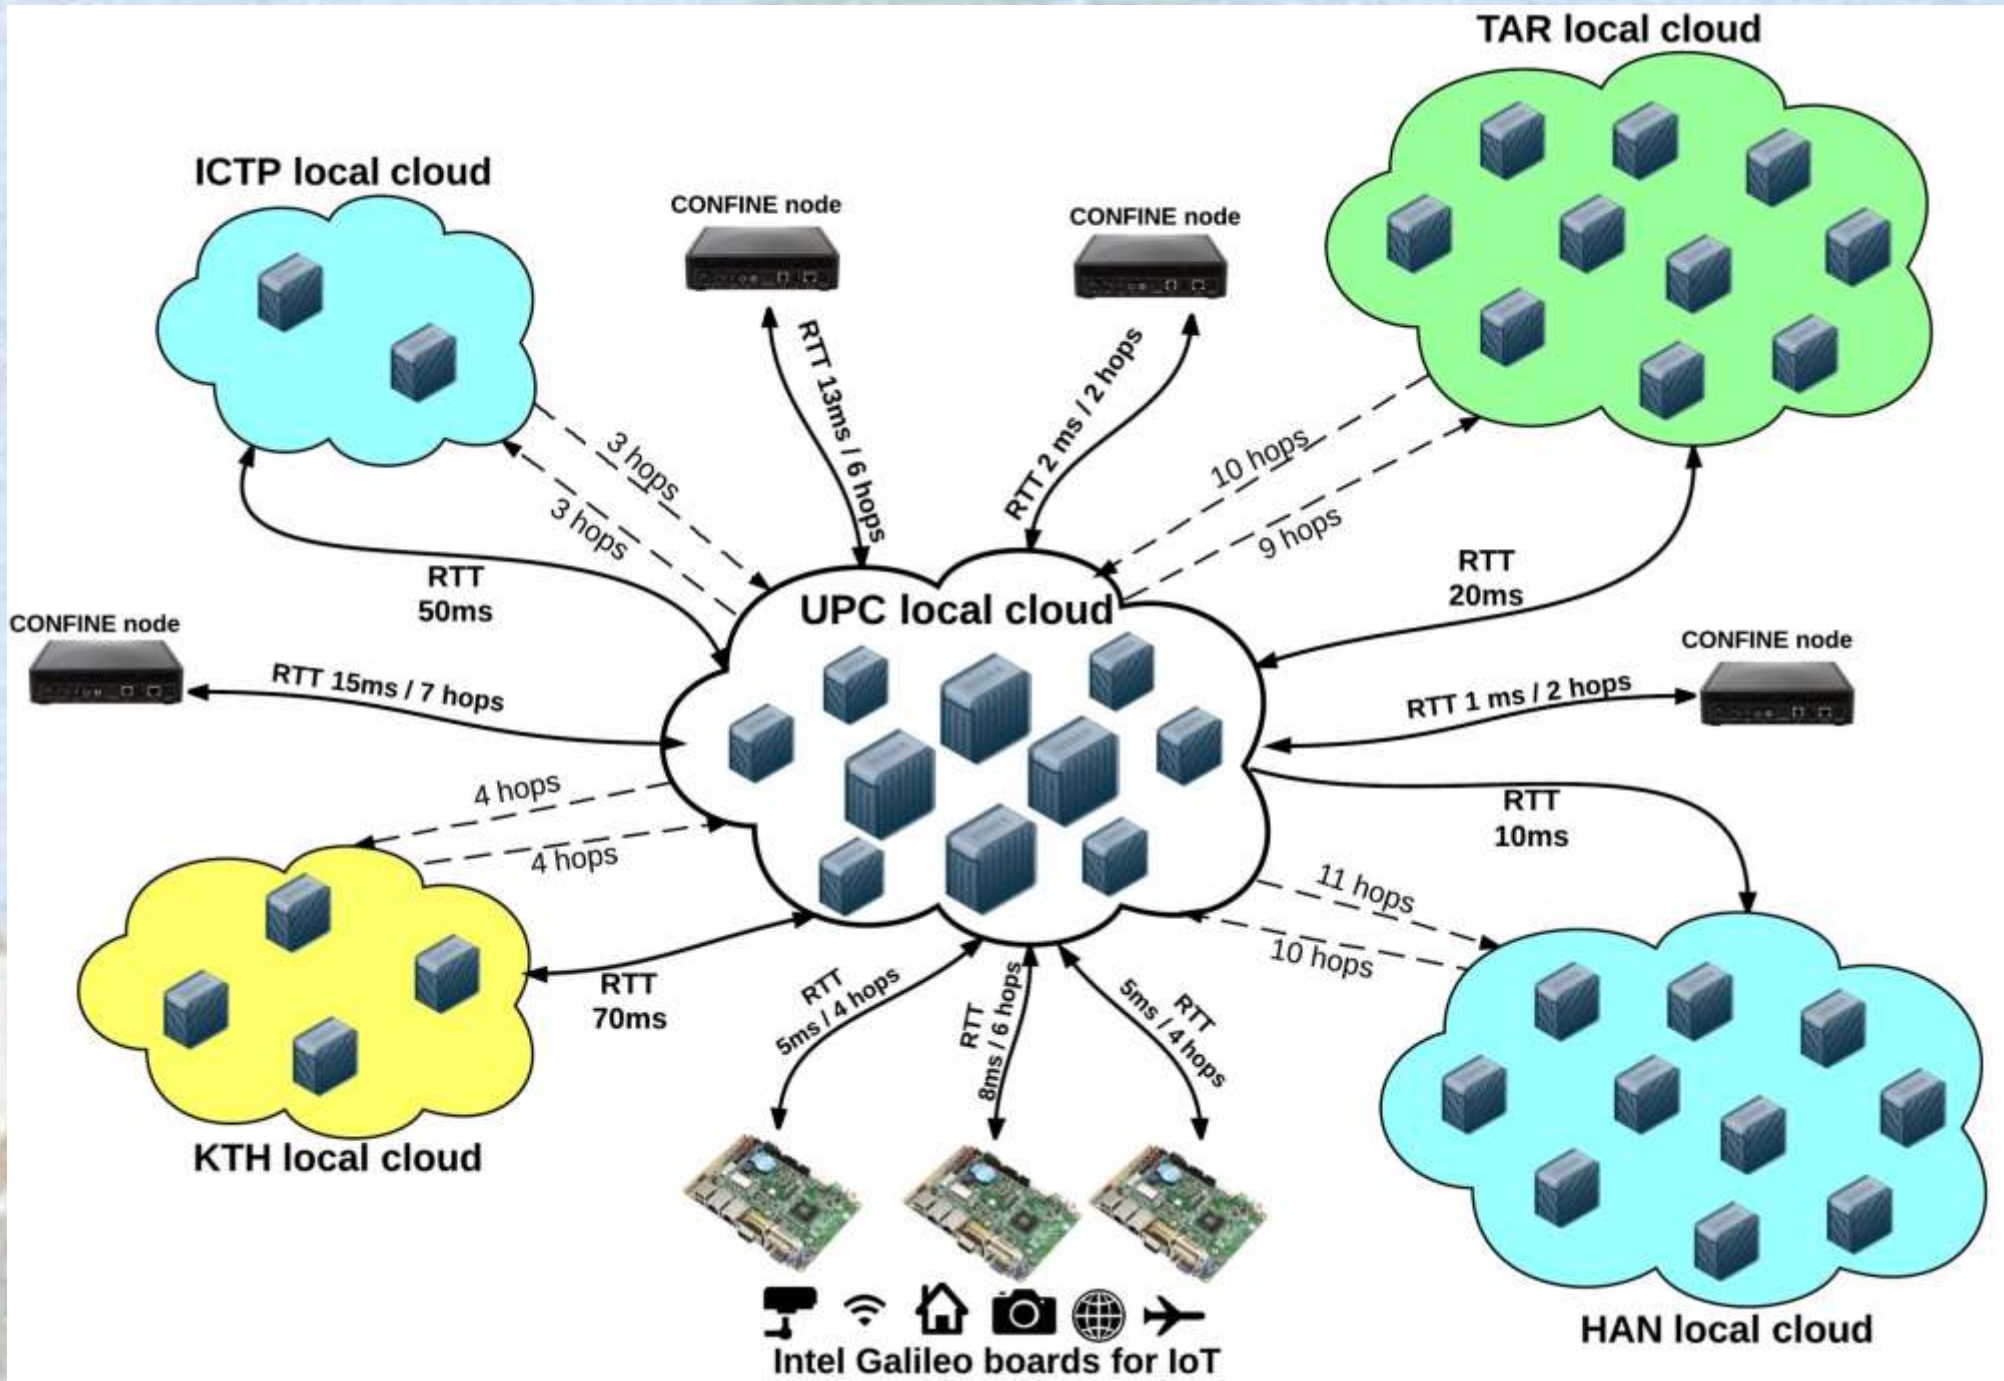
TAR local cloud

ICTP local cloud

CONFINE node

CONFINE node

RTT 13ms / 6 hops

RTT 2 ms / 2 hops

3 hops

3 hops

10 hops

9 hops

RTT 50ms

RTT 20ms

UPC local cloud

CONFINE node

CONFINE node

RTT 15ms / 7 hops

RTT 1 ms / 2 hops

4 hops

4 hops

RTT 10ms

11 hops

10 hops

RTT 70ms

RTT 5ms / 4 hops

RTT 8ms / 6 hops

RTT 5ms / 4 hops

KTH local cloud

HAN local cloud

Intel Galileo boards for IoT